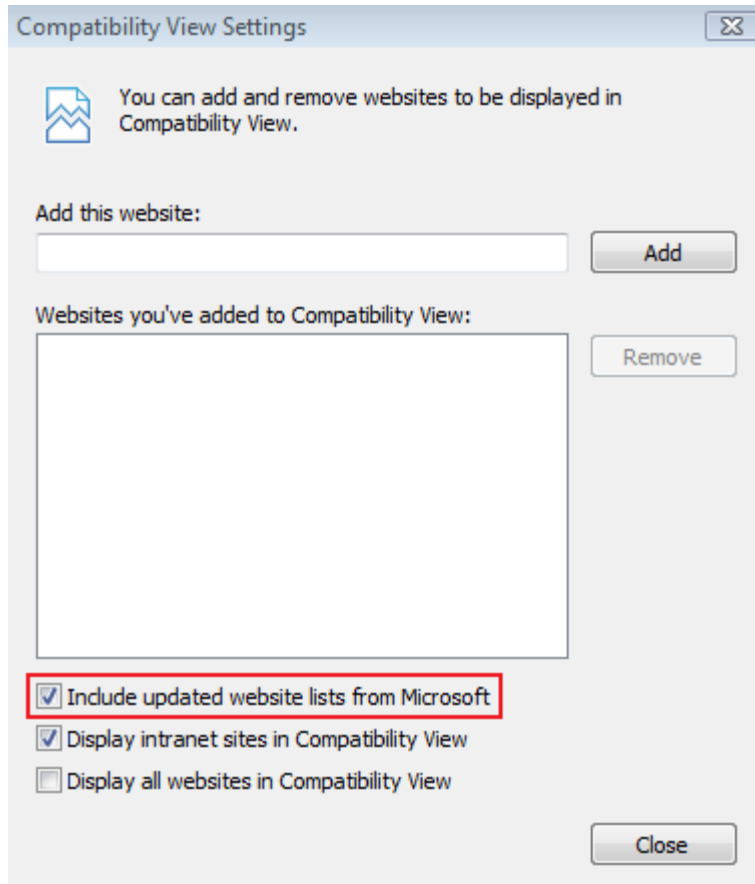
Compatibility View Settings

You can add and remove websites to be displayed in Compatibility View.

Add this website:

Add

Websites you've added to Compatibility View:

Remove

Include updated website lists from Microsoft

Display intranet sites in Compatibility View

Display all websites in Compatibility View

Close